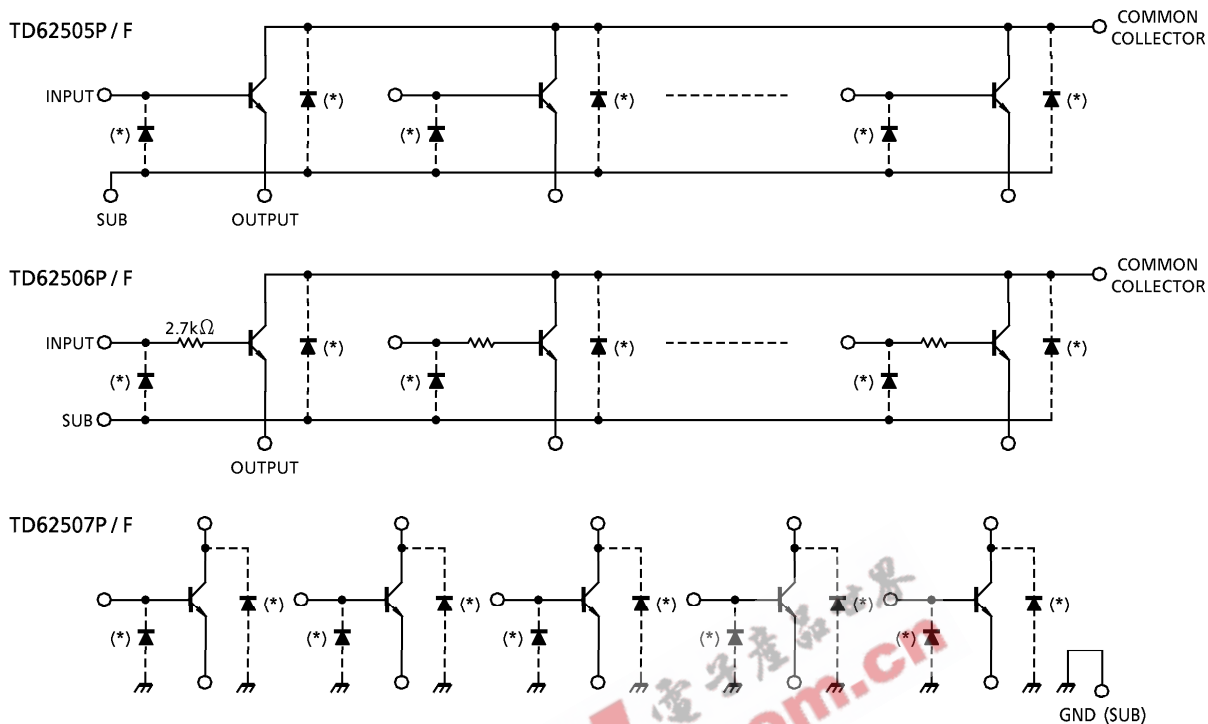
TD62505P / F

COMMON COLLECTOR

INPUT

(*)

(*)

(*)

(*)

(*)

(*)

SUB

OUTPUT

TD62506P / F

COMMON COLLECTOR

INPUT

2.7kΩ

(*)

(*)

(*)

(*)

(*)

(*)

SUB

OUTPUT

TD62507P / F

(*)

(*)

(*)

(*)

(*)

(*)

(*)

(*)

(*)

(*)

GND (SUB)